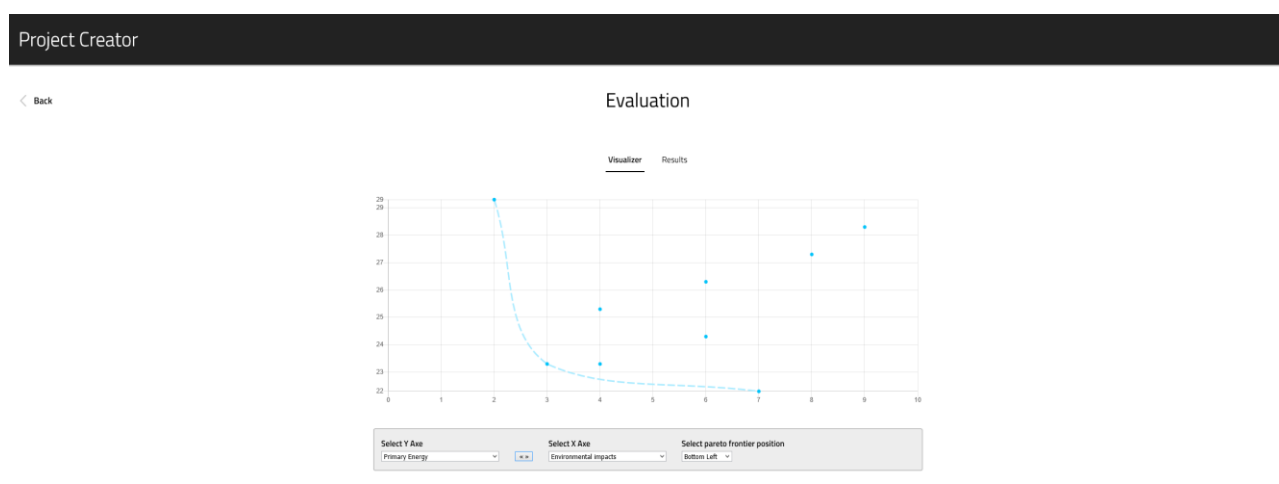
Project Creator

Back

Evaluation

Visualizer Results

29
29
28
27
26
25
24
23
22
0 1 2 3 4 5 6 7 8 9 10

Select Y Axe
Primary Energy
« »
Select X Axe
Environmental impacts
Select pareto frontier position
Bottom Left